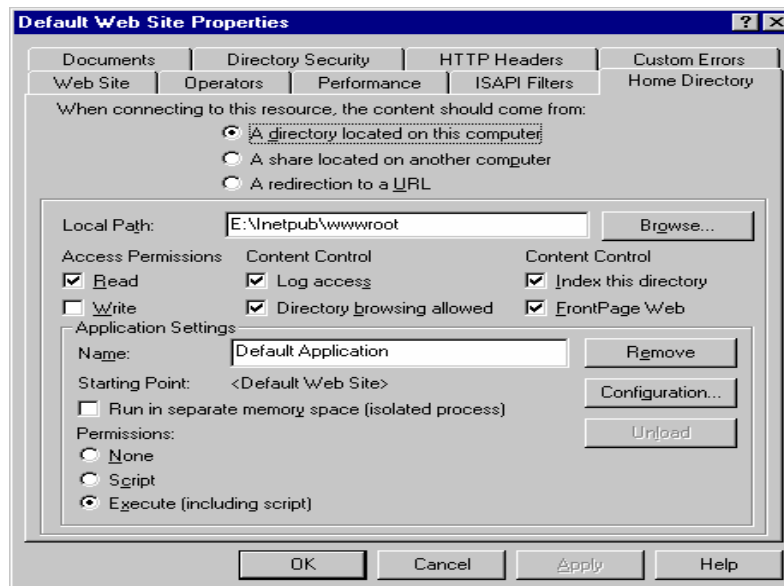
Default Web Site Properties

?

Documents | Directory Security | HTTP Headers | Custom Errors
Web Site | Operators | Performance | ISAPI Filters | Home Directory

When connecting to this resource, the content should come from:

A directory located on this computer

A share located on another computer

A redirection to a URL

Local Path: E:\Inetpub\wwwroot

Browse...

Access Permissions

Read

Write

Content Control

Log access

Directory browsing allowed

Content Control

Index this directory

FrontPage Web

Application Settings

Name: Default Application

Remove

Starting Point: <Default Web Site>

Configuration...

Run in separate memory space (isolated process)

Unload

Permissions:

None

Script

Execute (including script)

OK

Cancel

Apply

Help